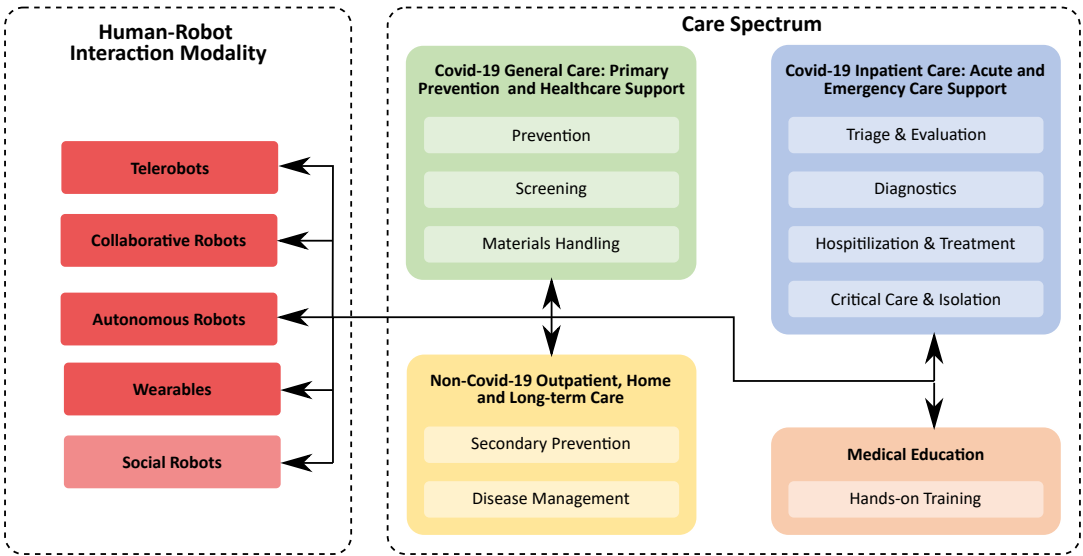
Human-Robot Interaction Modality

Telerobots

Collaborative Robots

Autonomous Robots

Wearables

Social Robots

Care Spectrum

Covid-19 General Care: Primary Prevention and Healthcare Support

Prevention

Screening

Materials Handling

Covid-19 Inpatient Care: Acute and Emergency Care Support

Triage & Evaluation

Diagnostics

Hospitilization & Treatment

Critical Care & Isolation

Non-Covid-19 Outpatient, Home and Long-term Care

Secondary Prevention

Disease Management

Medical Education

Hands-on Training